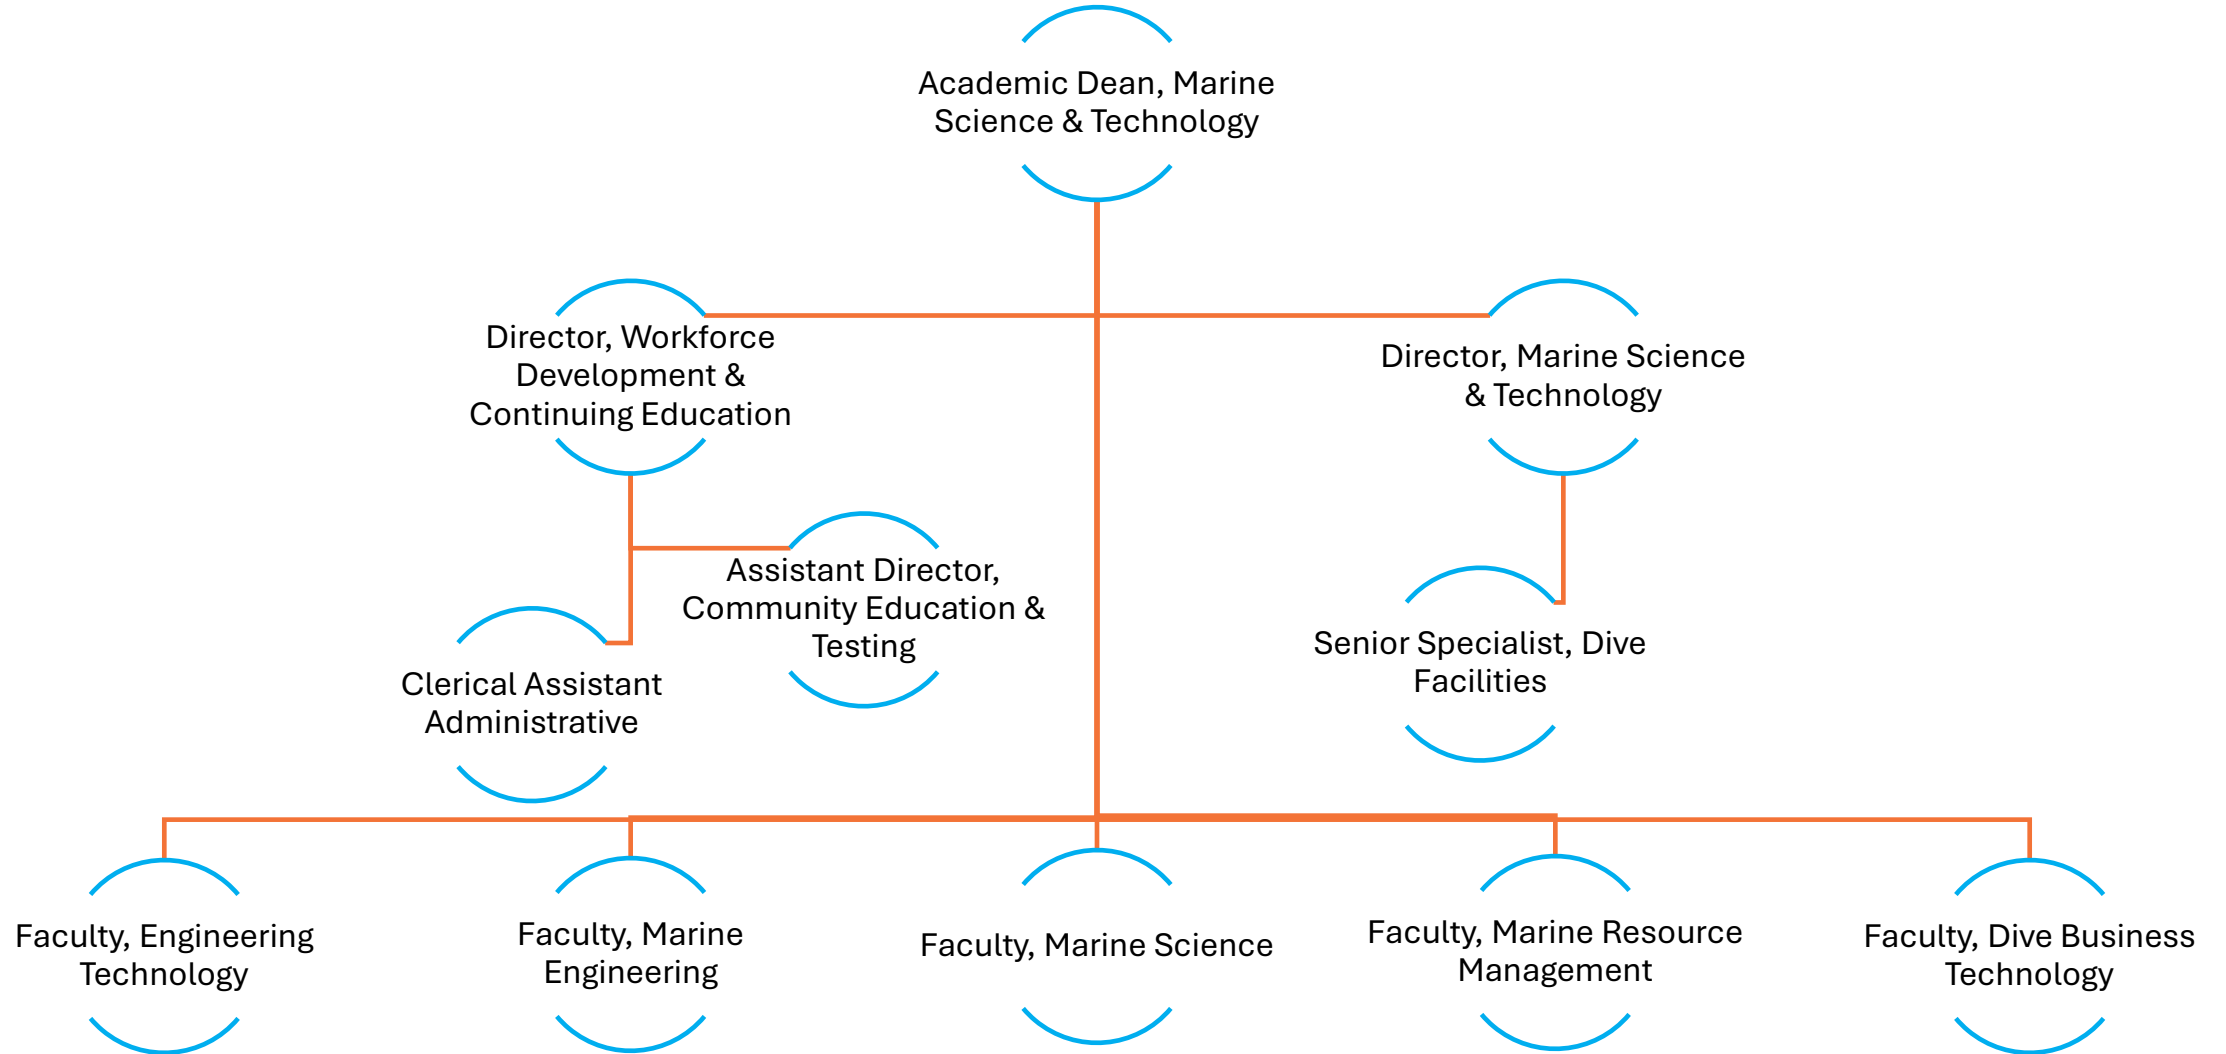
Academic Dean, Marine Science & Technology

Director, Workforce Development & Continuing Education

Director, Marine Science & Technology

Assistant Director, Community Education & Testing

Clerical Assistant Administrative

Senior Specialist, Dive Facilities

Faculty, Engineering Technology

Faculty, Marine Engineering

Faculty, Marine Science

Faculty, Marine Resource Management

Faculty, Dive Business Technology